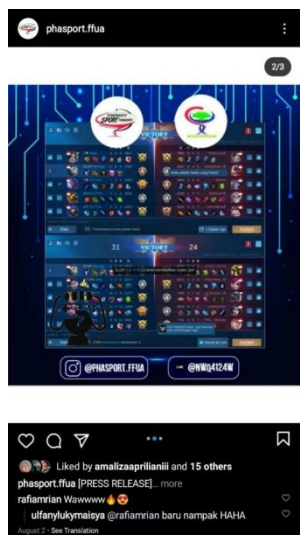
phasport.ffua

2/3

VICTORY

31

24

VICTORY

@PHASPORT.FFUA

@NWQ4124W

Liked by amalizaaprilianiii and 15 others

phasport.ffua [PRESS RELEASE]... more

rafiamrian Wawwww🔥😍

ulfanylukymaisya @rafiamrian baru nampak HAHA

August 2 · See Translation